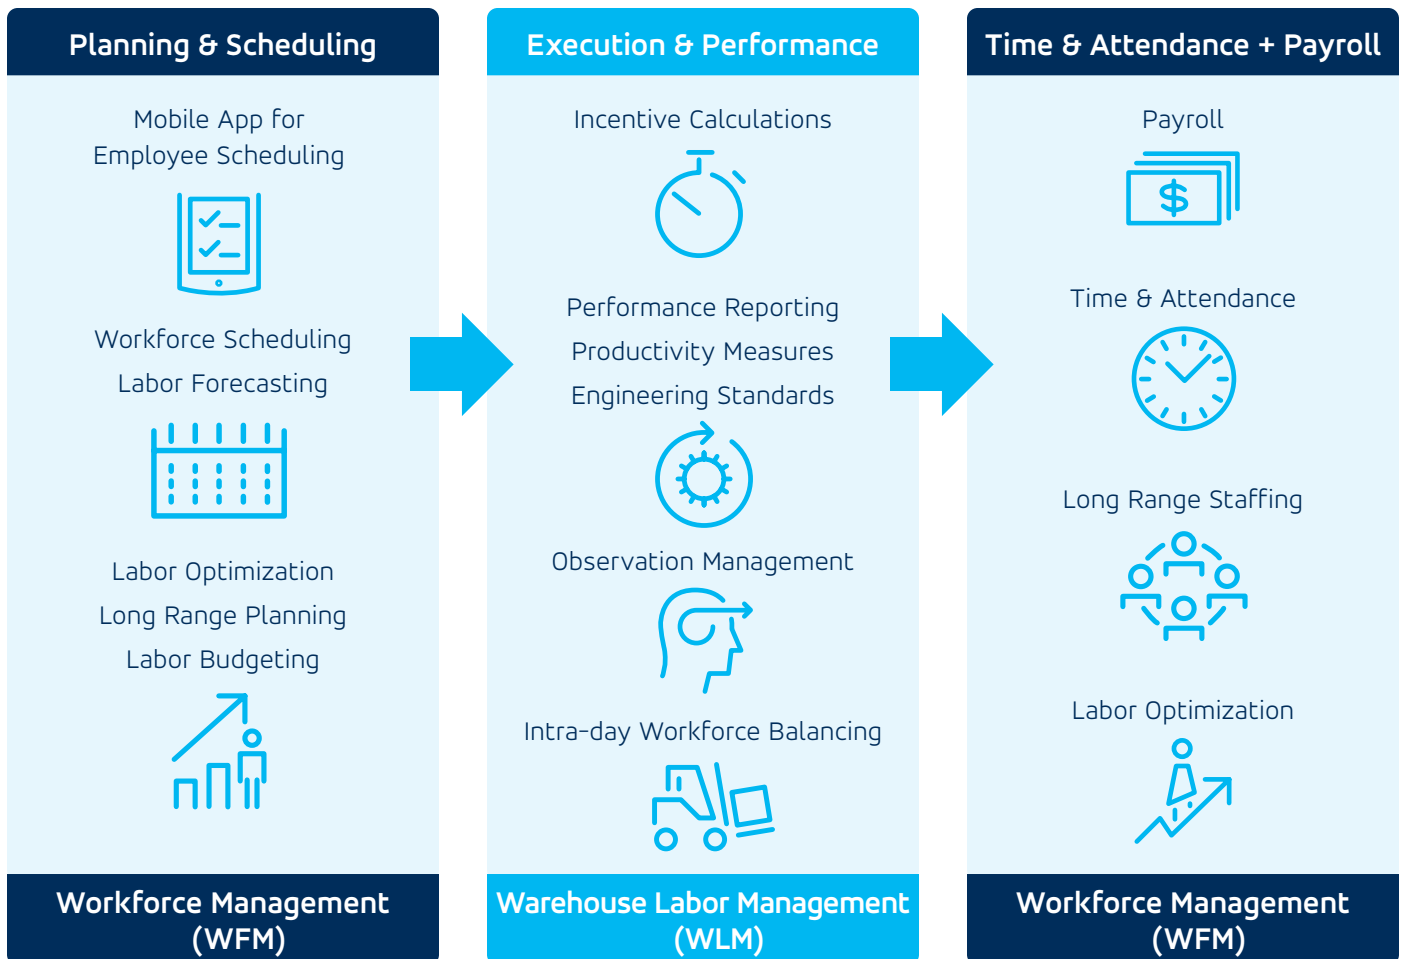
Planning & Scheduling

Mobile App for Employee Scheduling

Workforce Scheduling

Labor Forecasting

Labor Optimization

Long Range Planning

Labor Budgeting

Workforce Management (WFM)

Execution & Performance

Incentive Calculations

Performance Reporting

Productivity Measures

Engineering Standards

Observation Management

Intra-day Workforce Balancing

Warehouse Labor Management (WLM)

Time & Attendance + Payroll

Payroll

Time & Attendance

Long Range Staffing

Labor Optimization

Workforce Management (WFM)